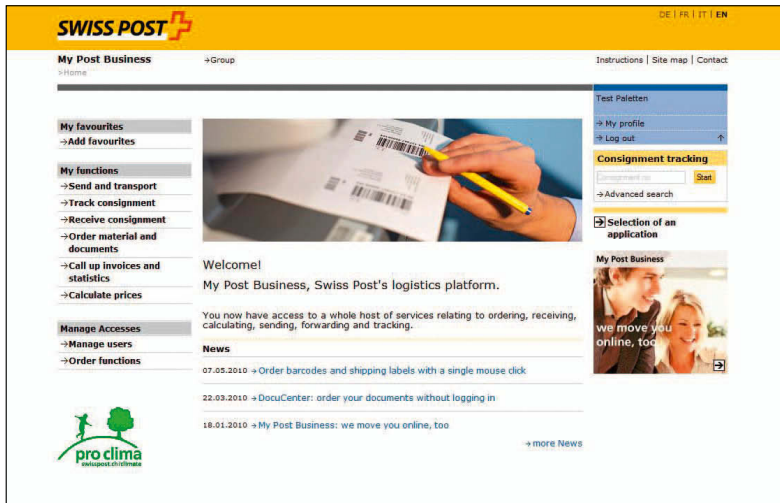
SWISS POST

DE | FR | IT | EN

My Post Business
>Home

→Group

Instructions | Site map | Contact

Test Paletten

→ My profile
→ Log out

Consignment tracking
Consignment no
Start
→Advanced search

Selection of an application

My Post Business
we move you online, too

My favourites
→Add favourites

My functions
→Send and transport
→Track consignment
→Receive consignment
→Order material and documents
→Call up invoices and statistics
→Calculate prices

Manage Accesses
→Manage users
→Order functions

pro clima
swisspost.ch/climate

Welcome!
My Post Business, Swiss Post's logistics platform.

You now have access to a whole host of services relating to ordering, receiving, calculating, sending, forwarding and tracking.

News

07.05.2010 →Order barcodes and shipping labels with a single mouse click

22.03.2010 →DocuCenter: order your documents without logging in

18.01.2010 →My Post Business: we move you online, too

→more News